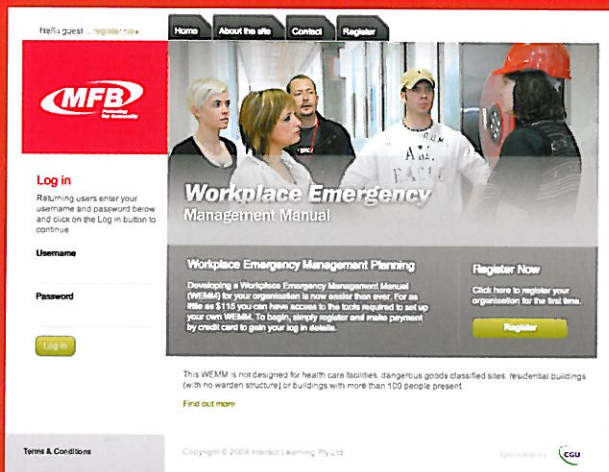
Hello guest... register now

Home | About the site | Contact | Register

MFB

Log in

Returning users enter your username and password below and click on the Log in button to continue

Username

Password

Log in

Workplace Emergency Management Manual

Workplace Emergency Management Planning

Developing a Workplace Emergency Management Manual (WEMM) for your organisation is now easier than ever. For as little as $115 you can have access to the tools required to set up your own WEMM. To begin, simply register and make payment by credit card to gain your log in details.

Register Now

Click here to register your organisation for the first time.

Register

This WEMM is not designed for health care facilities, dangerous goods classified sites, residential buildings (with no warden structure) or buildings with more than 100 people present.

Find out more

Terms & Conditions

Copyright © 2008 Interact Learning Pty Ltd

Sponsored by CGU